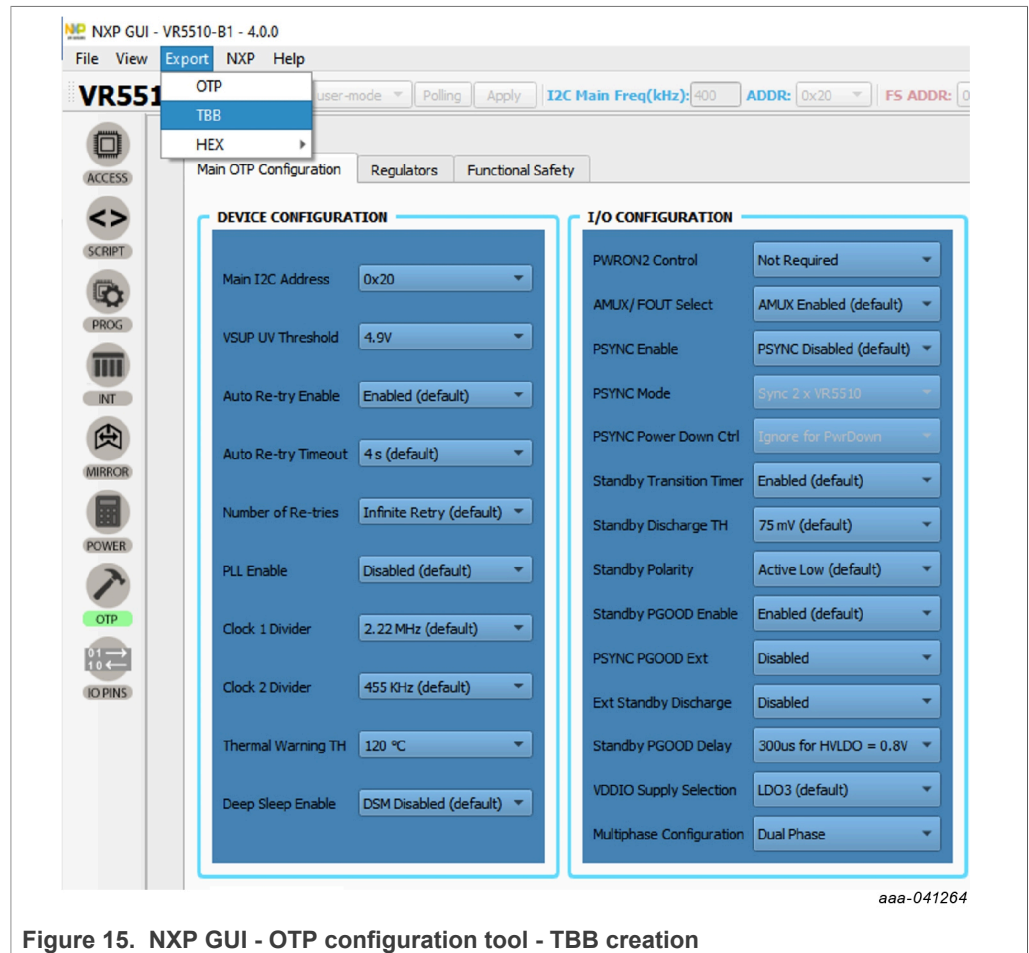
NXP GUI - VR5510-B1 - 4.0.0

File View Export NXP Help

OTP
TBB
HEX

VR551

user-mode Polling Apply I2C Main Freq(kHz): 400 ADDR: 0x20 FS ADDR: 0

ACCESS
SCRIPT
PROG
INT
MIRROR
POWER
OTP
IO PINS

Main OTP Configuration | Regulators | Functional Safety

DEVICE CONFIGURATION

| | |
|---|---|
| Main I2C Address | 0x20 |
| VSUP UV Threshold | 4.9V |
| Auto Re-try Enable | Enabled (default) |
| Auto Re-try Timeout | 4 s (default) |
| Number of Re-tries | Infinite Retry (default) |
| PLL Enable | Disabled (default) |
| Clock 1 Divider | 2.22 MHz (default) |
| Clock 2 Divider | 455 KHz (default) |
| Thermal Warning TH | 120 °C |
| Deep Sleep Enable | DSM Disabled (default) |

I/O CONFIGURATION

| | |
|---|---|
| PWRON2 Control | Not Required |
| AMUX/ FOUT Select | AMUX Enabled (default) |
| PSYNC Enable | PSYNC Disabled (default) |
| PSYNC Mode | Sync 2 x VR5510 |
| PSYNC Power Down Ctrl | Ignore for PwrDown |
| Standby Transition Timer | Enabled (default) |
| Standby Discharge TH | 75 mV (default) |
| Standby Polarity | Active Low (default) |
| Standby PGOOD Enable | Enabled (default) |
| PSYNC PGOOD Ext | Disabled |
| Ext Standby Discharge | Disabled |
| Standby PGOOD Delay | 300us for HVLDO = 0.8V |
| VDDIO Supply Selection | LDO3 (default) |
| Multiphase Configuration | Dual Phase |

aaa-041264

Figure 15. NXP GUI - OTP configuration tool - TBB creation